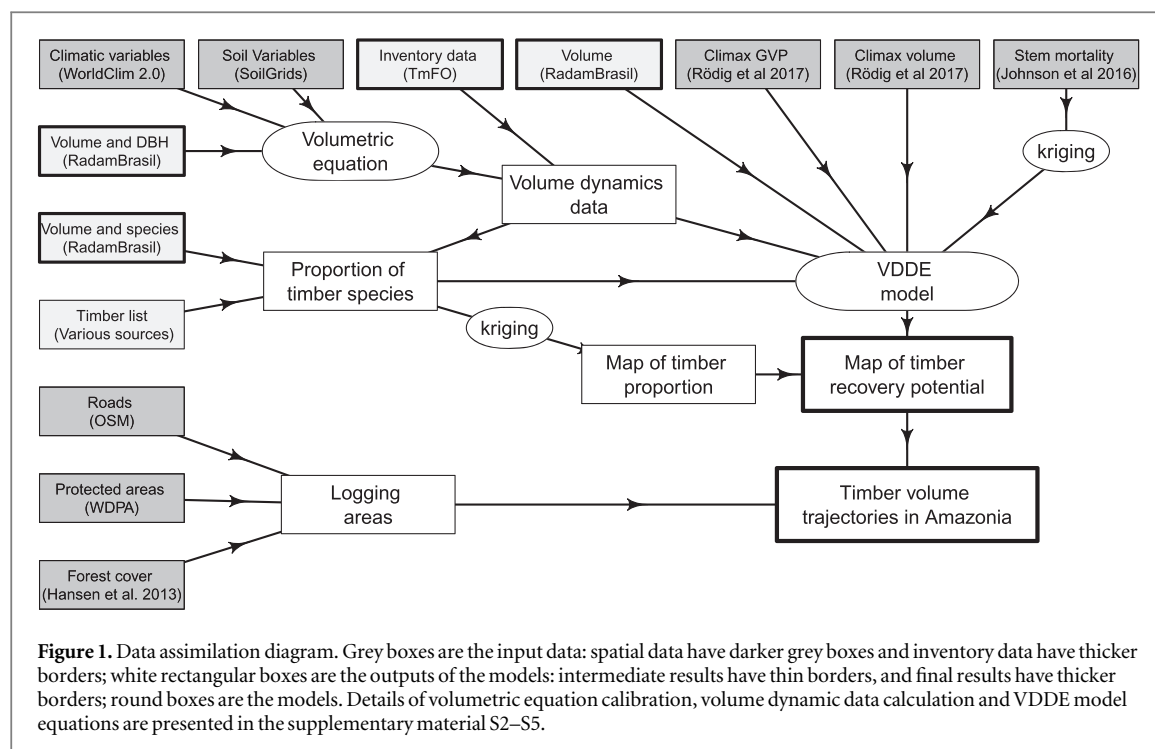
Climatic variables (WorldClim 2.0)

Soil Variables (SoilGrids)

Inventory data (TmFO)

Volume (RadamBrasil)

Climax GVP (Rödig et al 2017)

Climax volume (Rödig et al 2017)

Stem mortality (Johnson et al 2016)

Volume and DBH (RadamBrasil)

Volumetric equation

kriging

Volume dynamics data

Volume and species (RadamBrasil)

Proportion of timber species

VDDE model

Timber list (Various sources)

kriging

Map of timber proportion

Map of timber recovery potential

Roads (OSM)

Protected areas (WDPA)

Logging areas

Timber volume trajectories in Amazonia

Forest cover (Hansen et al. 2013)

**Figure 1.** Data assimilation diagram. Grey boxes are the input data: spatial data have darker grey boxes and inventory data have thicker borders; white rectangular boxes are the outputs of the models: intermediate results have thin borders, and final results have thicker borders; round boxes are the models. Details of volumetric equation calibration, volume dynamic data calculation and VDDE model equations are presented in the supplementary material S2–S5.